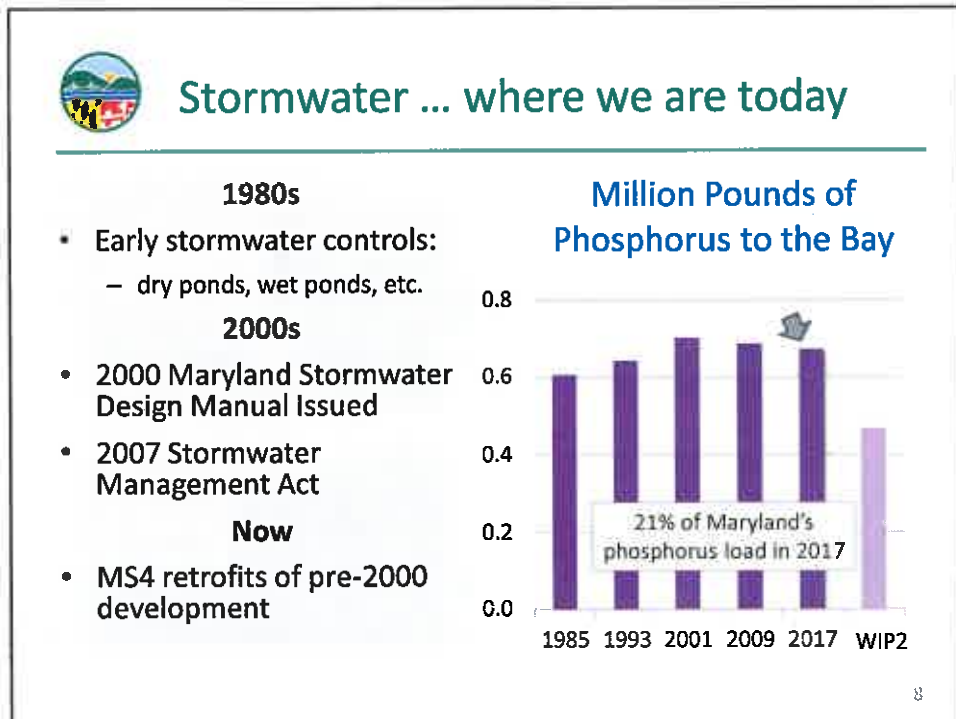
Stormwater ... where we are today

1980s

- Early stormwater controls:
  – dry ponds, wet ponds, etc.

2000s

- 2000 Maryland Stormwater Design Manual Issued
- 2007 Stormwater Management Act

Now

- MS4 retrofits of pre-2000 development

Million Pounds of Phosphorus to the Bay

0.8
0.6
0.4
0.2
0.0

21% of Maryland's phosphorus load in 2017

1985 1993 2001 2009 2017 WIP2

8